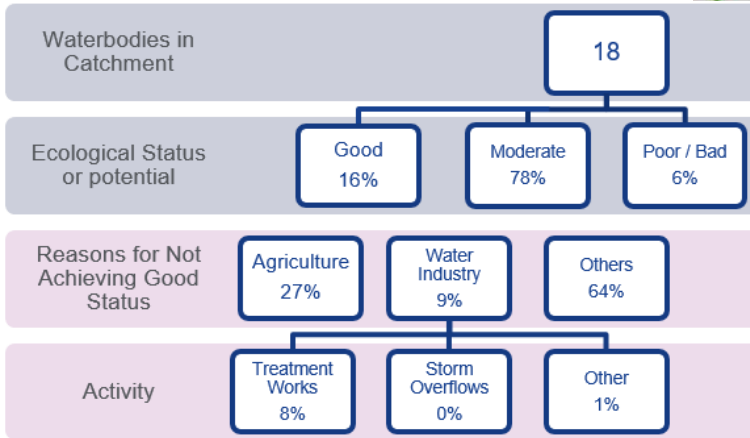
Waterbodies in Catchment

18

Ecological Status or potential

Good
16%

Moderate
78%

Poor / Bad
6%

Reasons for Not Achieving Good Status

Agriculture
27%

Water Industry
9%

Others
64%

Activity

Treatment Works
8%

Storm Overflows
0%

Other
1%